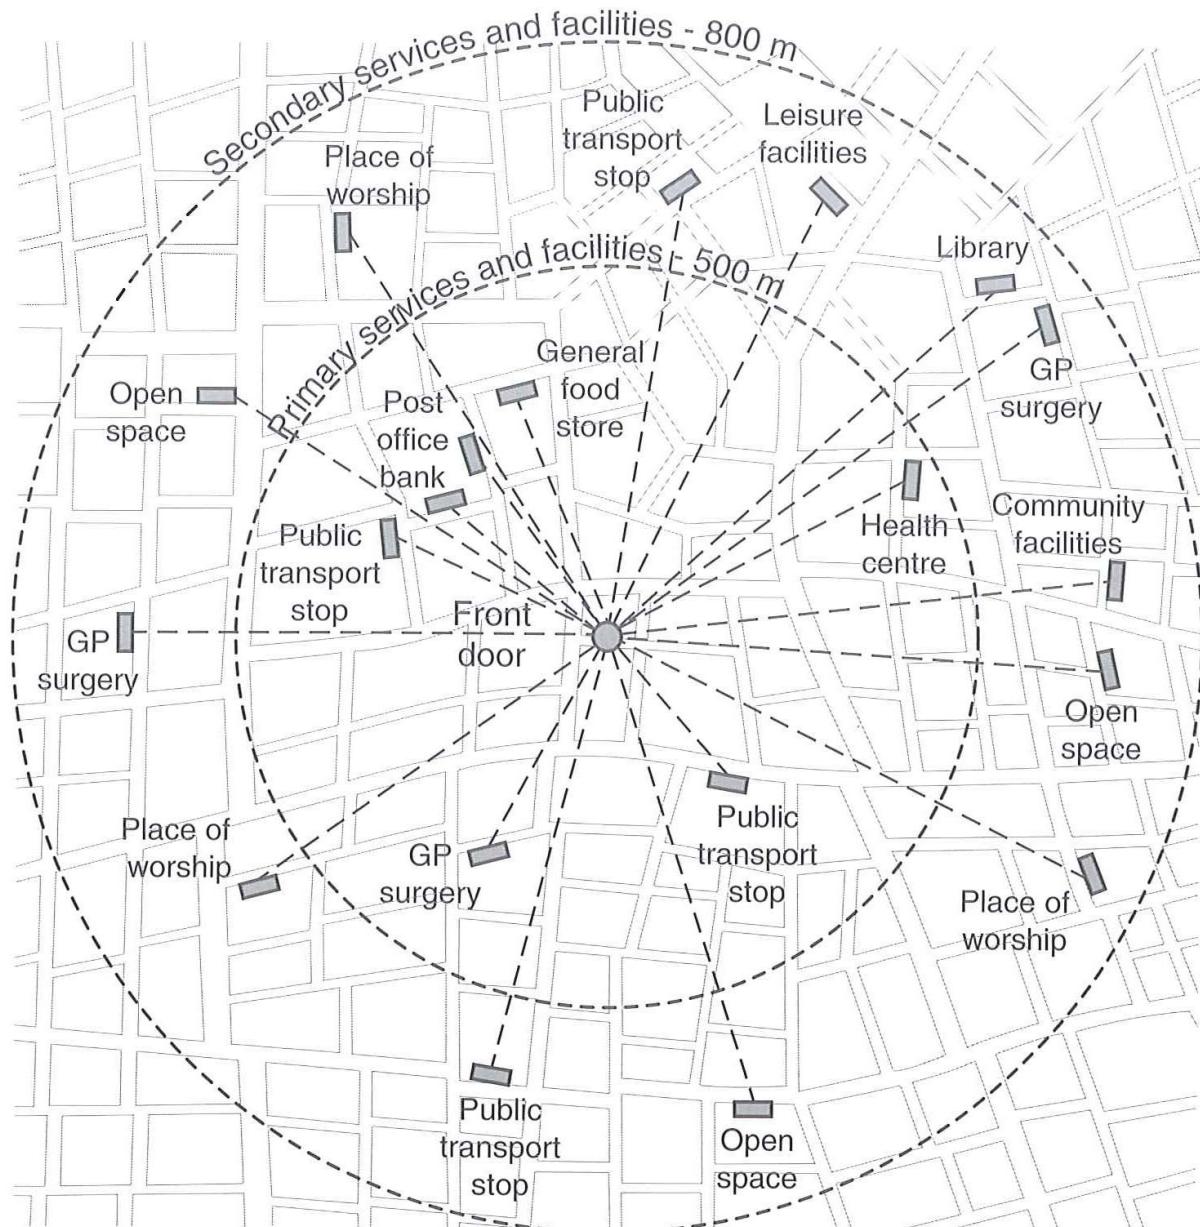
Secondary services and facilities - 800 m

Public transport stop

Leisure facilities

Place of worship

Primary services and facilities - 500 m

Library

GP surgery

Open space

General food store

Post office bank

Public transport stop

Health centre

Community facilities

GP surgery

Front door

Open space

Place of worship

GP surgery

Public transport stop

Place of worship

Public transport stop

Open space